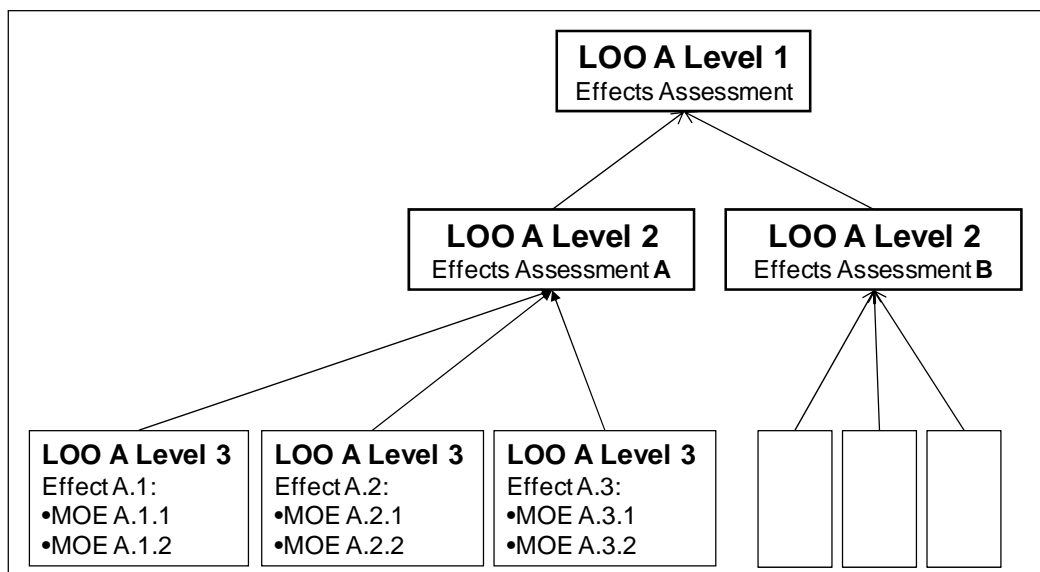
LOO A Level 1
Effects Assessment

LOO A Level 2
Effects Assessment **A**

LOO A Level 2
Effects Assessment **B**

LOO A Level 3
Effect A.1:
•MOE A.1.1
•MOE A.1.2

LOO A Level 3
Effect A.2:
•MOE A.2.1
•MOE A.2.2

LOO A Level 3
Effect A.3:
•MOE A.3.1
•MOE A.3.2